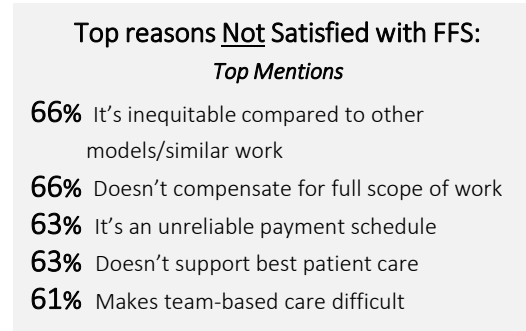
Top reasons Not Satisfied with FFS:
Top Mentions

66% It's inequitable compared to other models/similar work
66% Doesn't compensate for full scope of work
63% It's an unreliable payment schedule
63% Doesn't support best patient care
61% Makes team-based care difficult